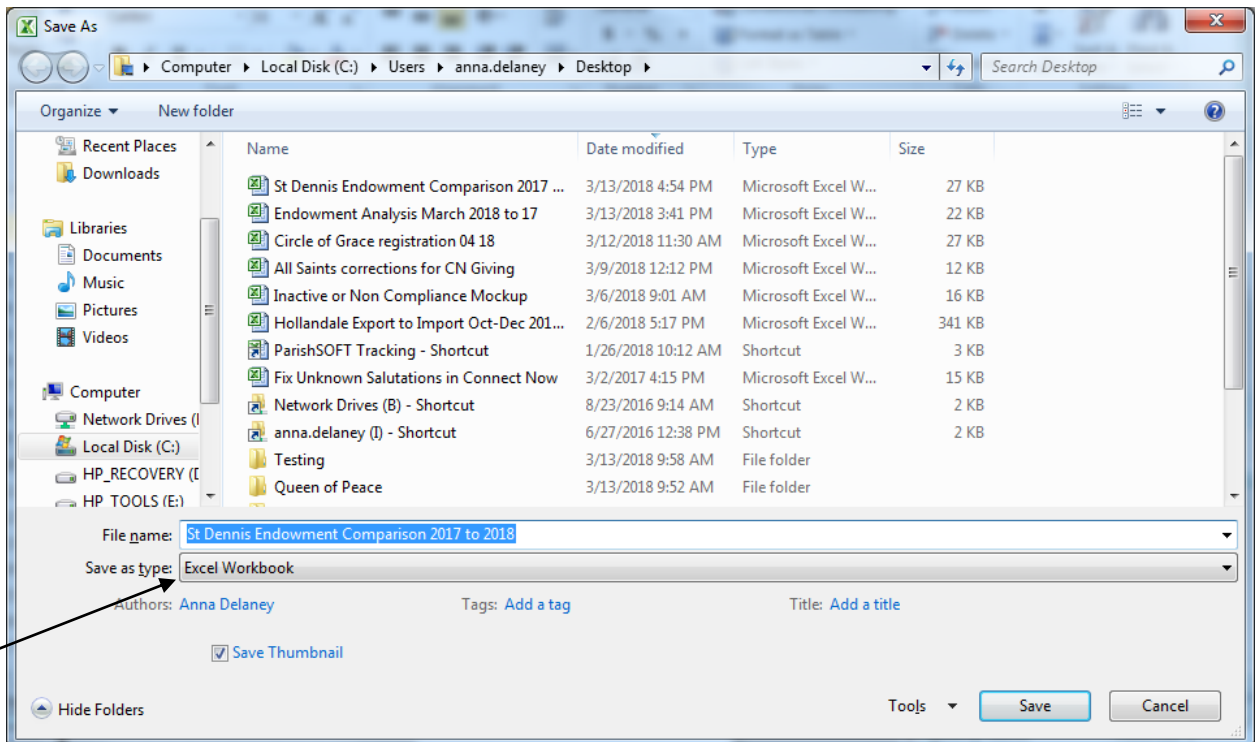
Save As

Computer ▸ Local Disk (C:) ▸ Users ▸ anna.delaney ▸ Desktop ▸

Search Desktop

Organize ▾ New folder

Recent Places
Downloads

Libraries
Documents
Music
Pictures
Videos

Computer
Network Drives (I
Local Disk (C:)
HP_RECOVERY (D
HP_TOOLS (E:)

| Name | Date modified | Type | Size |
|---|---|---|---|
| St Dennis Endowment Comparison 2017 ... | 3/13/2018 4:54 PM | Microsoft Excel W... | 27 KB |
| Endowment Analysis March 2018 to 17 | 3/13/2018 3:41 PM | Microsoft Excel W... | 22 KB |
| Circle of Grace registration 04 18 | 3/12/2018 11:30 AM | Microsoft Excel W... | 27 KB |
| All Saints corrections for CN Giving | 3/9/2018 12:12 PM | Microsoft Excel W... | 12 KB |
| Inactive or Non Compliance Mockup | 3/6/2018 9:01 AM | Microsoft Excel W... | 16 KB |
| Hollandale Export to Import Oct-Dec 201... | 2/6/2018 5:17 PM | Microsoft Excel W... | 341 KB |
| ParishSOFT Tracking - Shortcut | 1/26/2018 10:12 AM | Shortcut | 3 KB |
| Fix Unknown Salutations in Connect Now | 3/2/2017 4:15 PM | Microsoft Excel W... | 15 KB |
| Network Drives (B) - Shortcut | 8/23/2016 9:14 AM | Shortcut | 2 KB |
| anna.delaney (I) - Shortcut | 6/27/2016 12:38 PM | Shortcut | 2 KB |
| Testing | 3/13/2018 9:58 AM | File folder | |
| Queen of Peace | 3/13/2018 9:52 AM | File folder | |

File name: St Dennis Endowment Comparison 2017 to 2018
Save as type: Excel Workbook

Authors: Anna Delaney
Tags: Add a tag
Title: Add a title

Save Thumbnail

Hide Folders

Tools ▾ Save Cancel